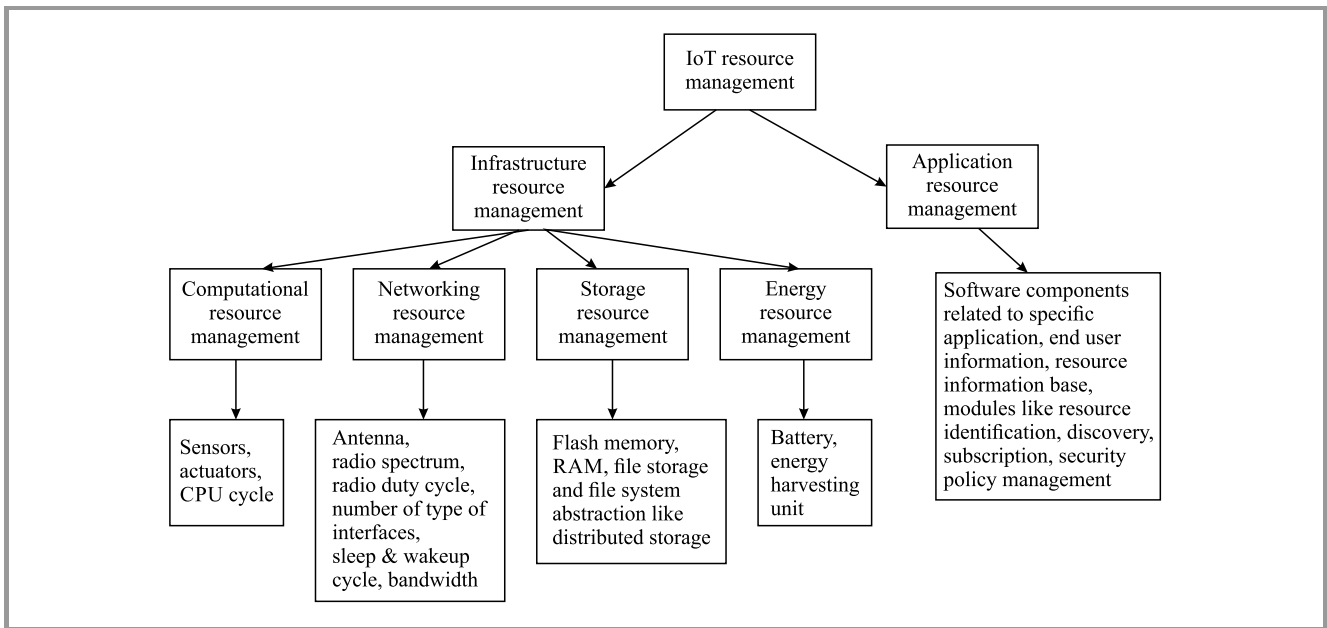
IoT resource management

Infrastructure resource management

Application resource management

Computational resource management

Networking resource management

Storage resource management

Energy resource management

Software components related to specific application, end user information, resource information base, modules like resource identification, discovery, subscription, security policy management

Sensors, actuators, CPU cycle

Antenna, radio spectrum, radio duty cycle, number of type of interfaces, sleep & wakeup cycle, bandwidth

Flash memory, RAM, file storage and file system abstraction like distributed storage

Battery, energy harvesting unit